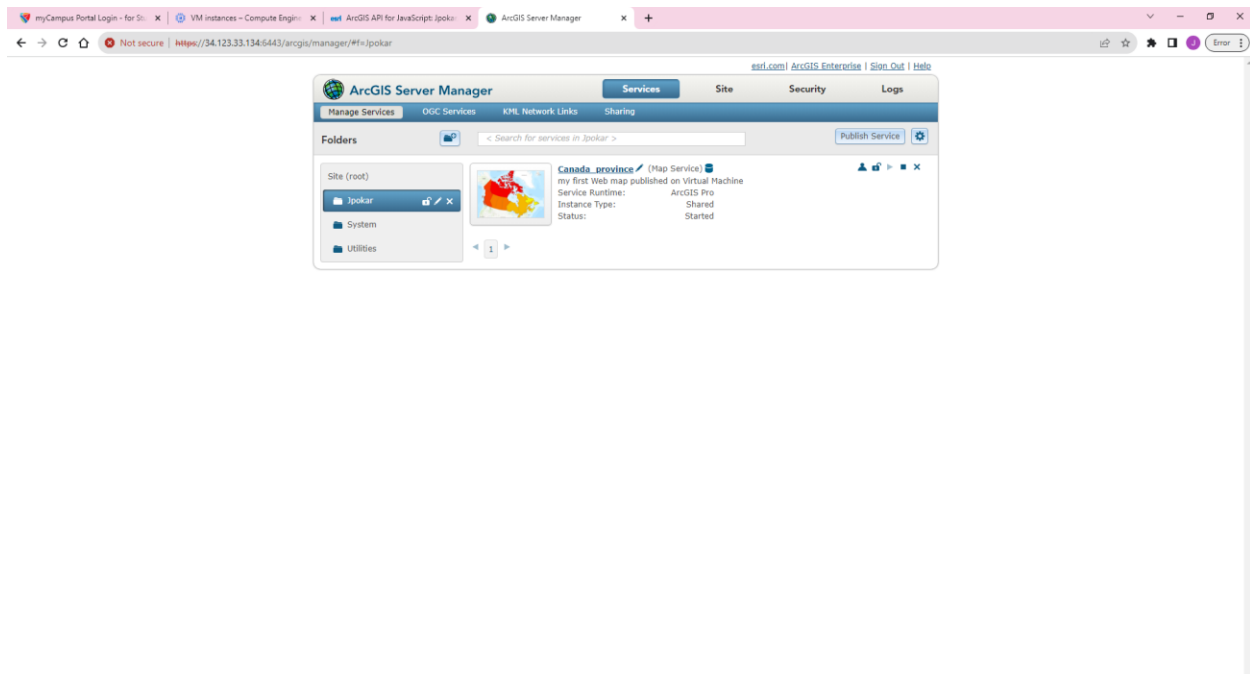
myCampus Portal Login - for St
VM instances – Compute Engine
ArcGIS API for JavaScript: Jpokar
ArcGIS Server Manager

Not secure | https://34.123.33.134:6443/arcgis/manager/#f=Jpokar

Error

esri.com | ArcGIS Enterprise | Sign Out | Help

ArcGIS Server Manager

Services
Site
Security
Logs

Manage Services
OGC Services
KML Network Links
Sharing

Folders

< Search for services in Jpokar >

Publish Service

Site (root)
Jpokar
System
Utilities

Canada_province (Map Service)
my first Web map published on Virtual Machine
Service Runtime: ArcGIS Pro
Instance Type: Shared
Status: Started

1